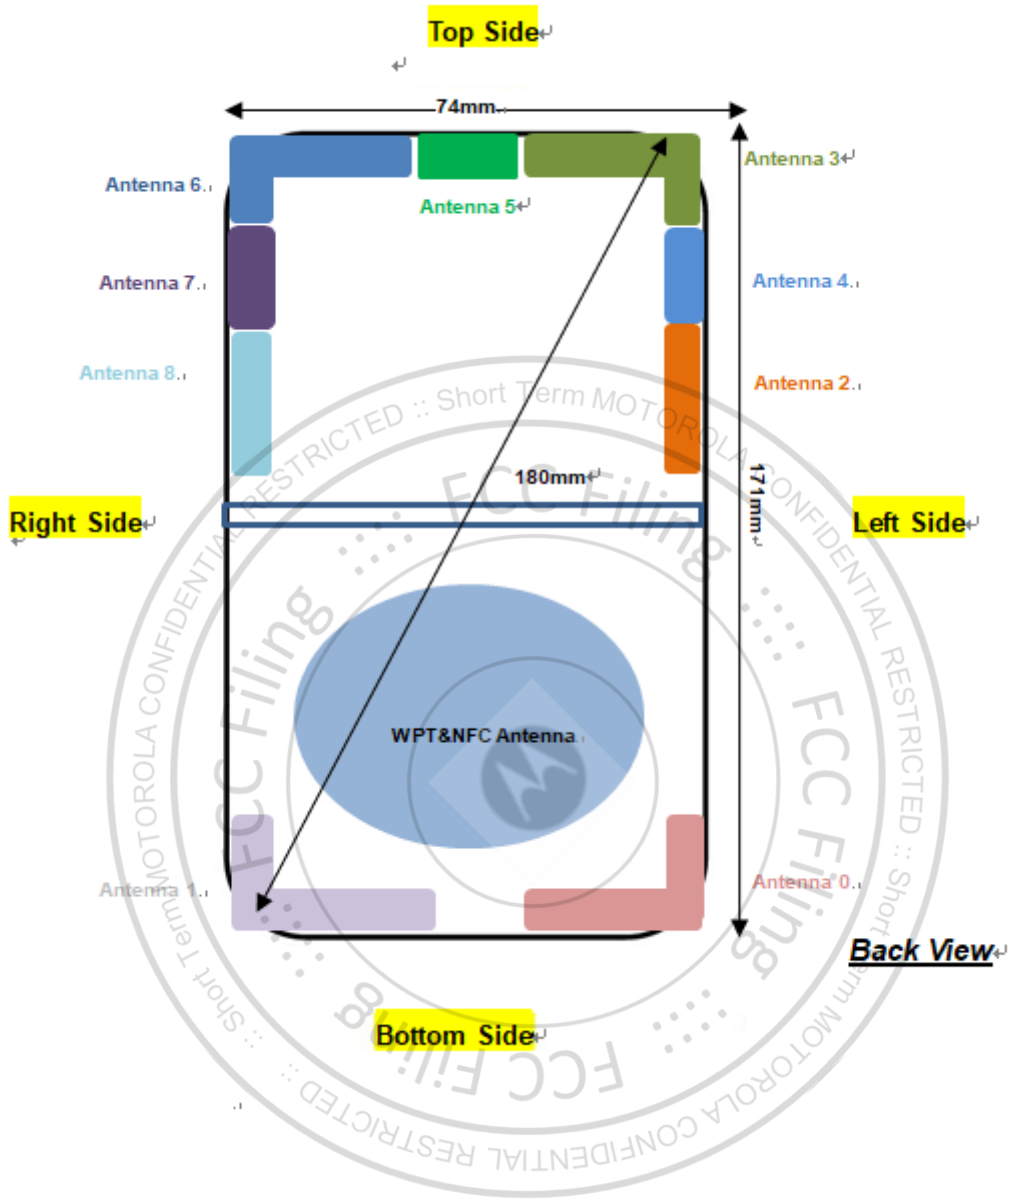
Top Side

74mm

Antenna 6

Antenna 5

Antenna 3

Antenna 7

Antenna 4

Antenna 8

Antenna 2

180mm

171mm

Right Side

Left Side

WPT&NFC Antenna

Antenna 1

Antenna 0

Back View

Bottom Side

MOTOROLA CONFIDENTIAL RESTRICTED :: Short Term

FCC Filing

MOTOROLA CONFIDENTIAL RESTRICTED :: Short Term

FCC Filing

FCC Filing

FCC Filing